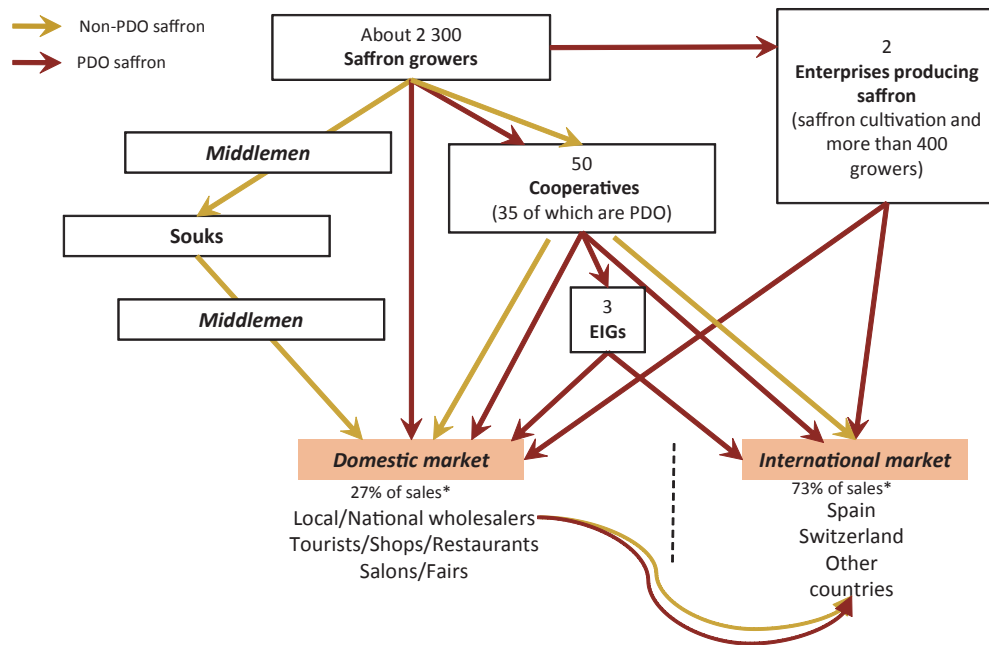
Non-PDO saffron
PDO saffron

About 2 300
**Saffron growers**

2
**Enterprises producing saffron**
(saffron cultivation and more than 400 growers)

*Middlemen*

50
**Cooperatives**
(35 of which are PDO)

**Souks**

3
**EIGs**

*Middlemen*

*Domestic market*
27% of sales*
Local/National wholesalers
Tourists/Shops/Restaurants
Salons/Fairs

*International market*
73% of sales*
Spain
Switzerland
Other countries